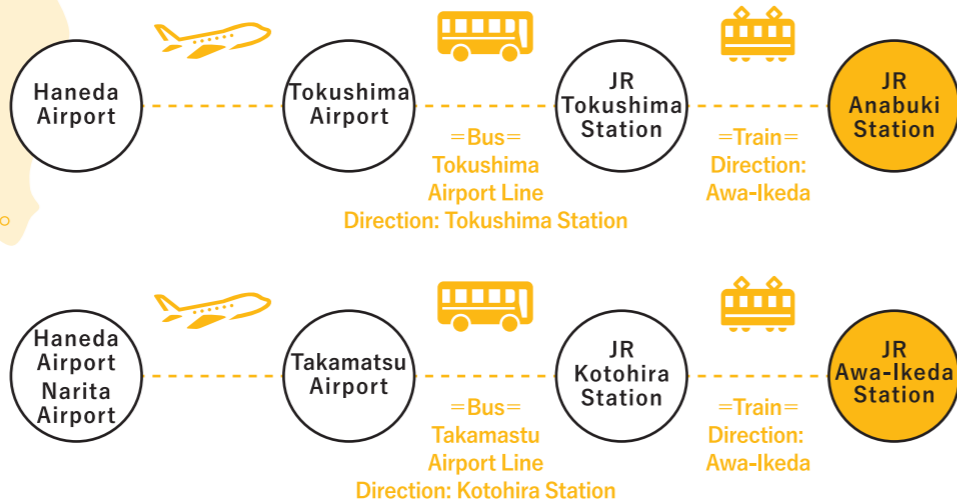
Haneda Airport

Tokushima Airport

JR Tokushima Station

JR Anabuki Station

=Bus=
Tokushima Airport Line
Direction: Tokushima Station

=Train=
Direction: Awa-Ikeda

Haneda Airport
Narita Airport

Takamatsu Airport

JR Kotohira Station

JR Awa-Ikeda Station

=Bus=
Takamastu Airport Line
Direction: Kotohira Station

=Train=
Direction: Awa-Ikeda